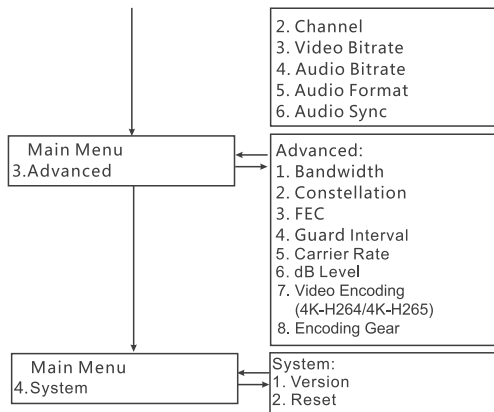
2. Channel
3. Video Bitrate
4. Audio Bitrate
5. Audio Format
6. Audio Sync

Main Menu
3.Advanced

Advanced:
1. Bandwidth
2. Constellation
3. FEC
4. Guard Interval
5. Carrier Rate
6. dB Level
7. Video Encoding (4K-H264/4K-H265)
8. Encoding Gear

Main Menu
4.System

System:
1. Version
2. Reset